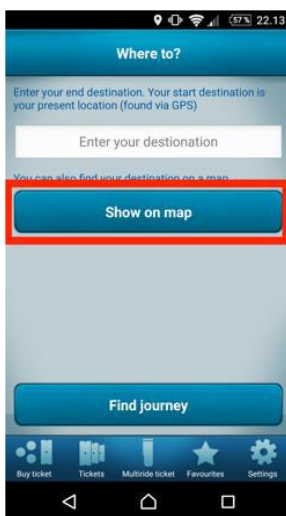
57% 22.13

Where to?

Enter your end destination. Your start destination is your present location (found via GPS)

Enter your destionation

You can also find your destination on a map

Show on map

Find journey

Buy ticket
Tickets
Multiride ticket
Favourites
Settings